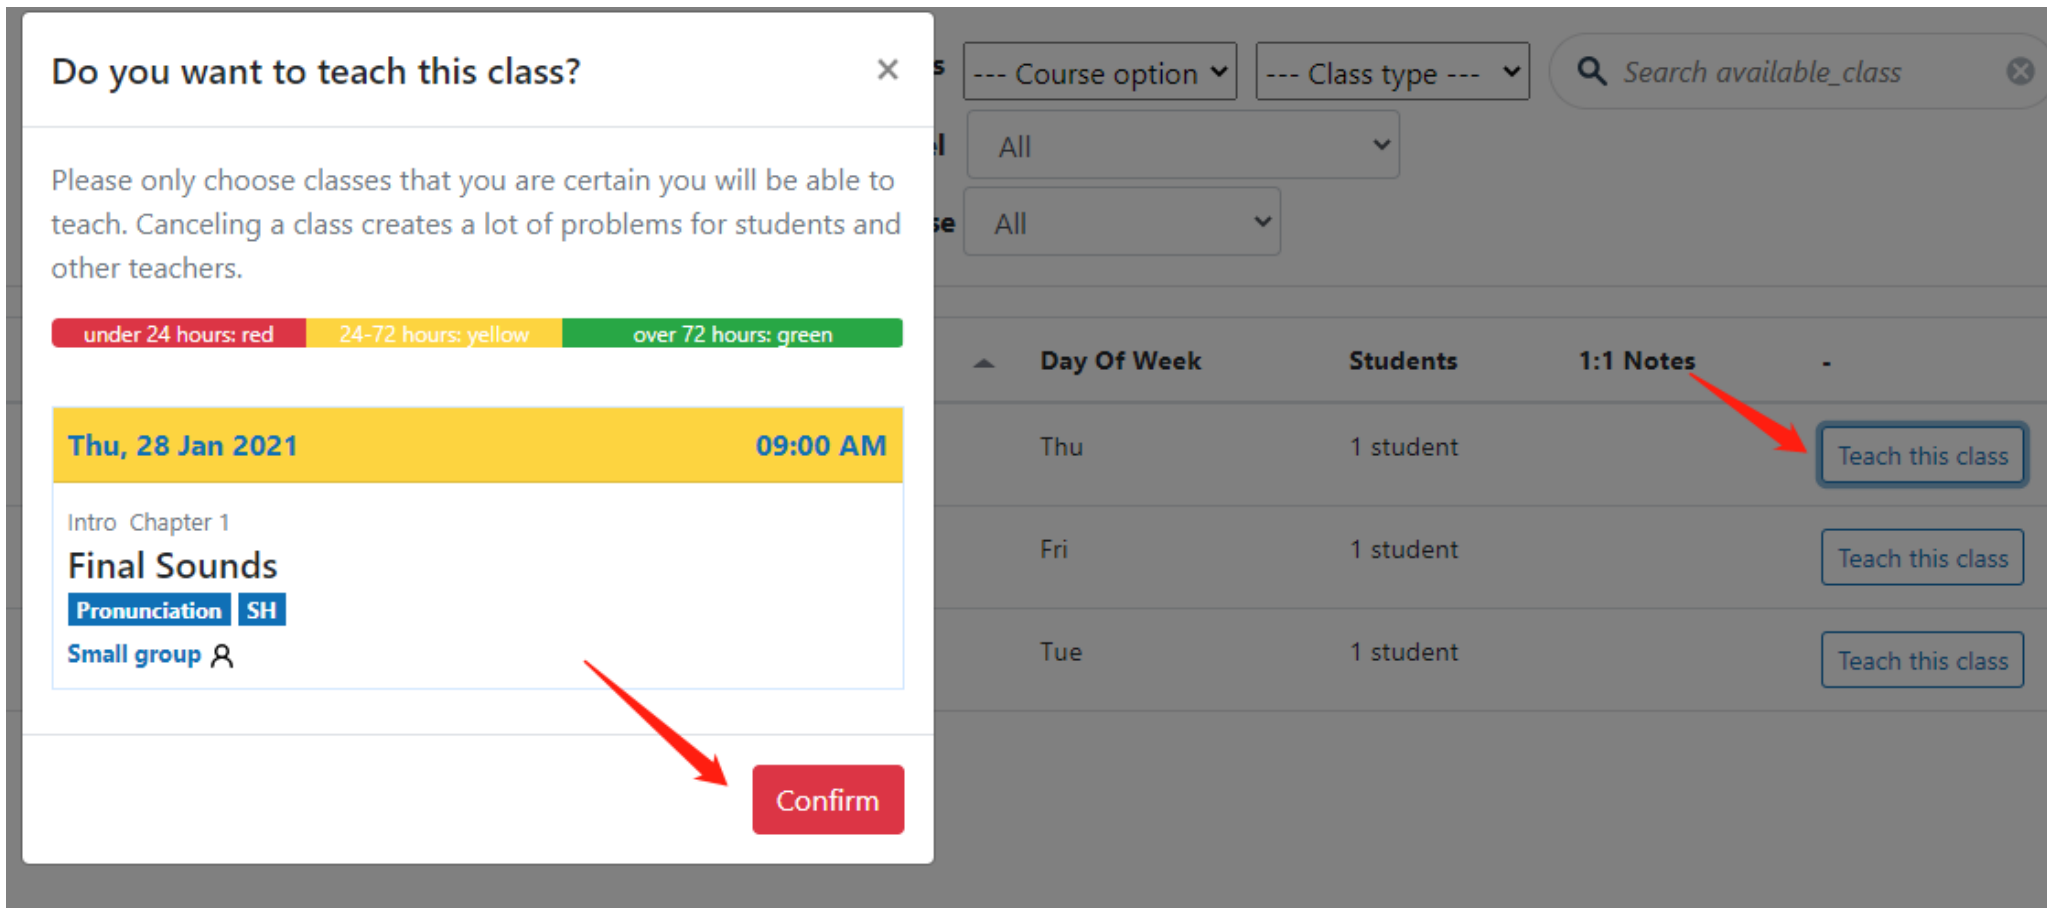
Do you want to teach this class?

×

Please only choose classes that you are certain you will be able to teach. Canceling a class creates a lot of problems for students and other teachers.

under 24 hours: red | 24-72 hours: yellow | over 72 hours: green

Thu, 28 Jan 2021

09:00 AM

Intro Chapter 1

Final Sounds

Pronunciation SH

Small group

Confirm

s --- Course option --- Class type ---

Search available_class

l All

se All

| Day Of Week | Students | 1:1 Notes | - |
|---|---|---|---|
| Thu | 1 student | | Teach this class |
| Fri | 1 student | | Teach this class |
| Tue | 1 student | | Teach this class |